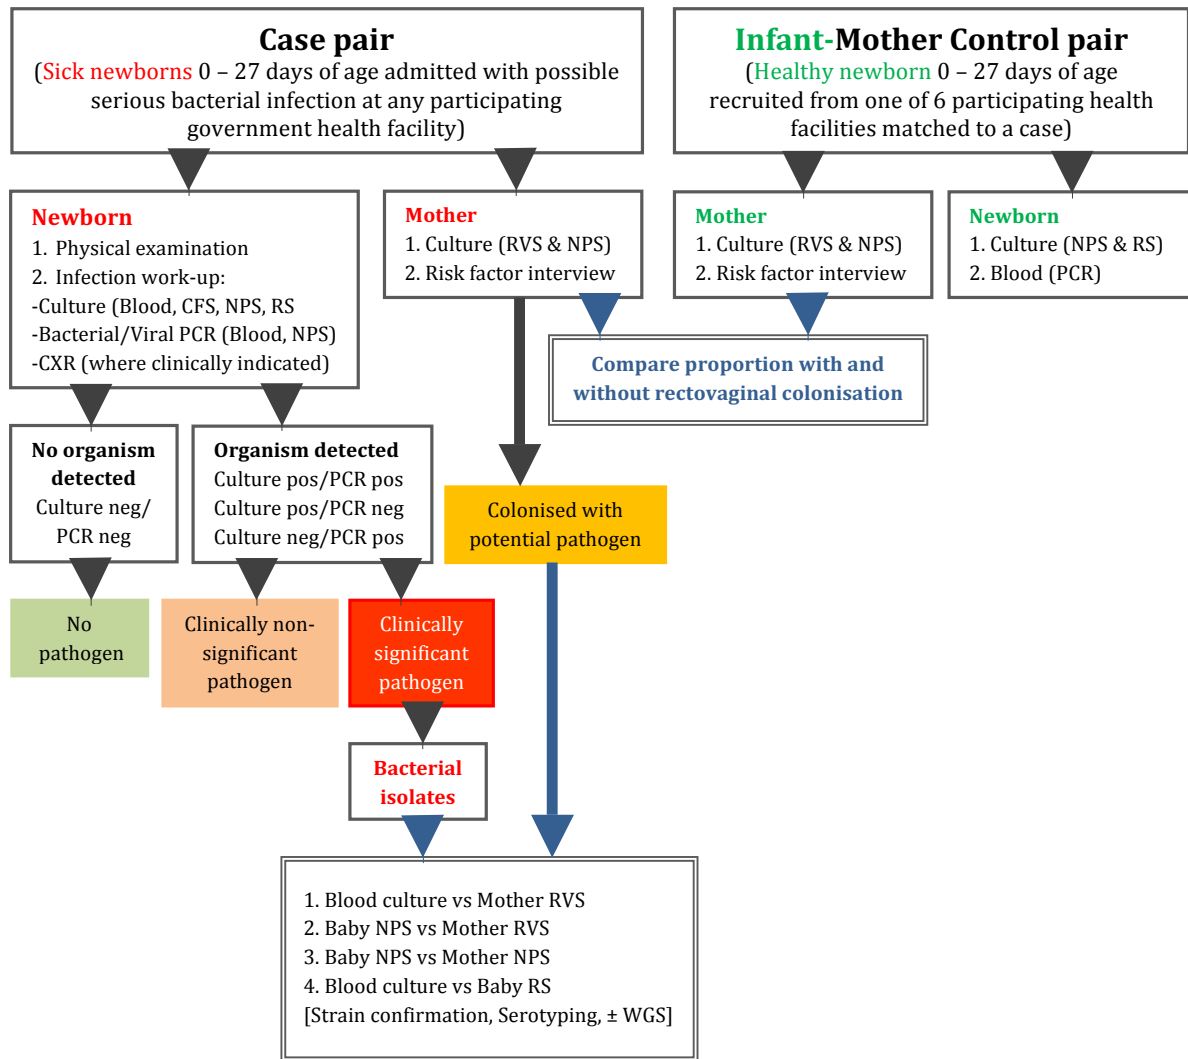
Case pair
(Sick newborns 0 – 27 days of age admitted with possible serious bacterial infection at any participating government health facility)

Infant-Mother Control pair
(Healthy newborn 0 – 27 days of age recruited from one of 6 participating health facilities matched to a case)

Newborn
1. Physical examination
2. Infection work-up:
-Culture (Blood, CFS, NPS, RS
-Bacterial/Viral PCR (Blood, NPS)
-CXR (where clinically indicated)

Mother
1. Culture (RVS & NPS)
2. Risk factor interview

Mother
1. Culture (RVS & NPS)
2. Risk factor interview

Newborn
1. Culture (NPS & RS)
2. Blood (PCR)

Compare proportion with and without rectovaginal colonisation

No organism detected
Culture neg/ PCR neg

Organism detected
Culture pos/PCR pos
Culture pos/PCR neg
Culture neg/PCR pos

Colonised with potential pathogen

No pathogen

Clinically non-significant pathogen

Clinically significant pathogen

Bacterial isolates

1. Blood culture vs Mother RVS
2. Baby NPS vs Mother RVS
3. Baby NPS vs Mother NPS
4. Blood culture vs Baby RS
[Strain confirmation, Serotyping, ± WGS]